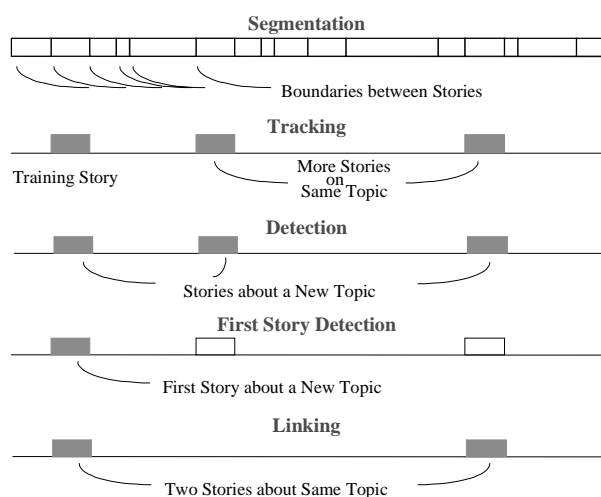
Segmentation

Boundaries between Stories

Tracking

Training Story

More Stories on Same Topic

Detection

Stories about a New Topic

First Story Detection

First Story about a New Topic

Linking

Two Stories about Same Topic